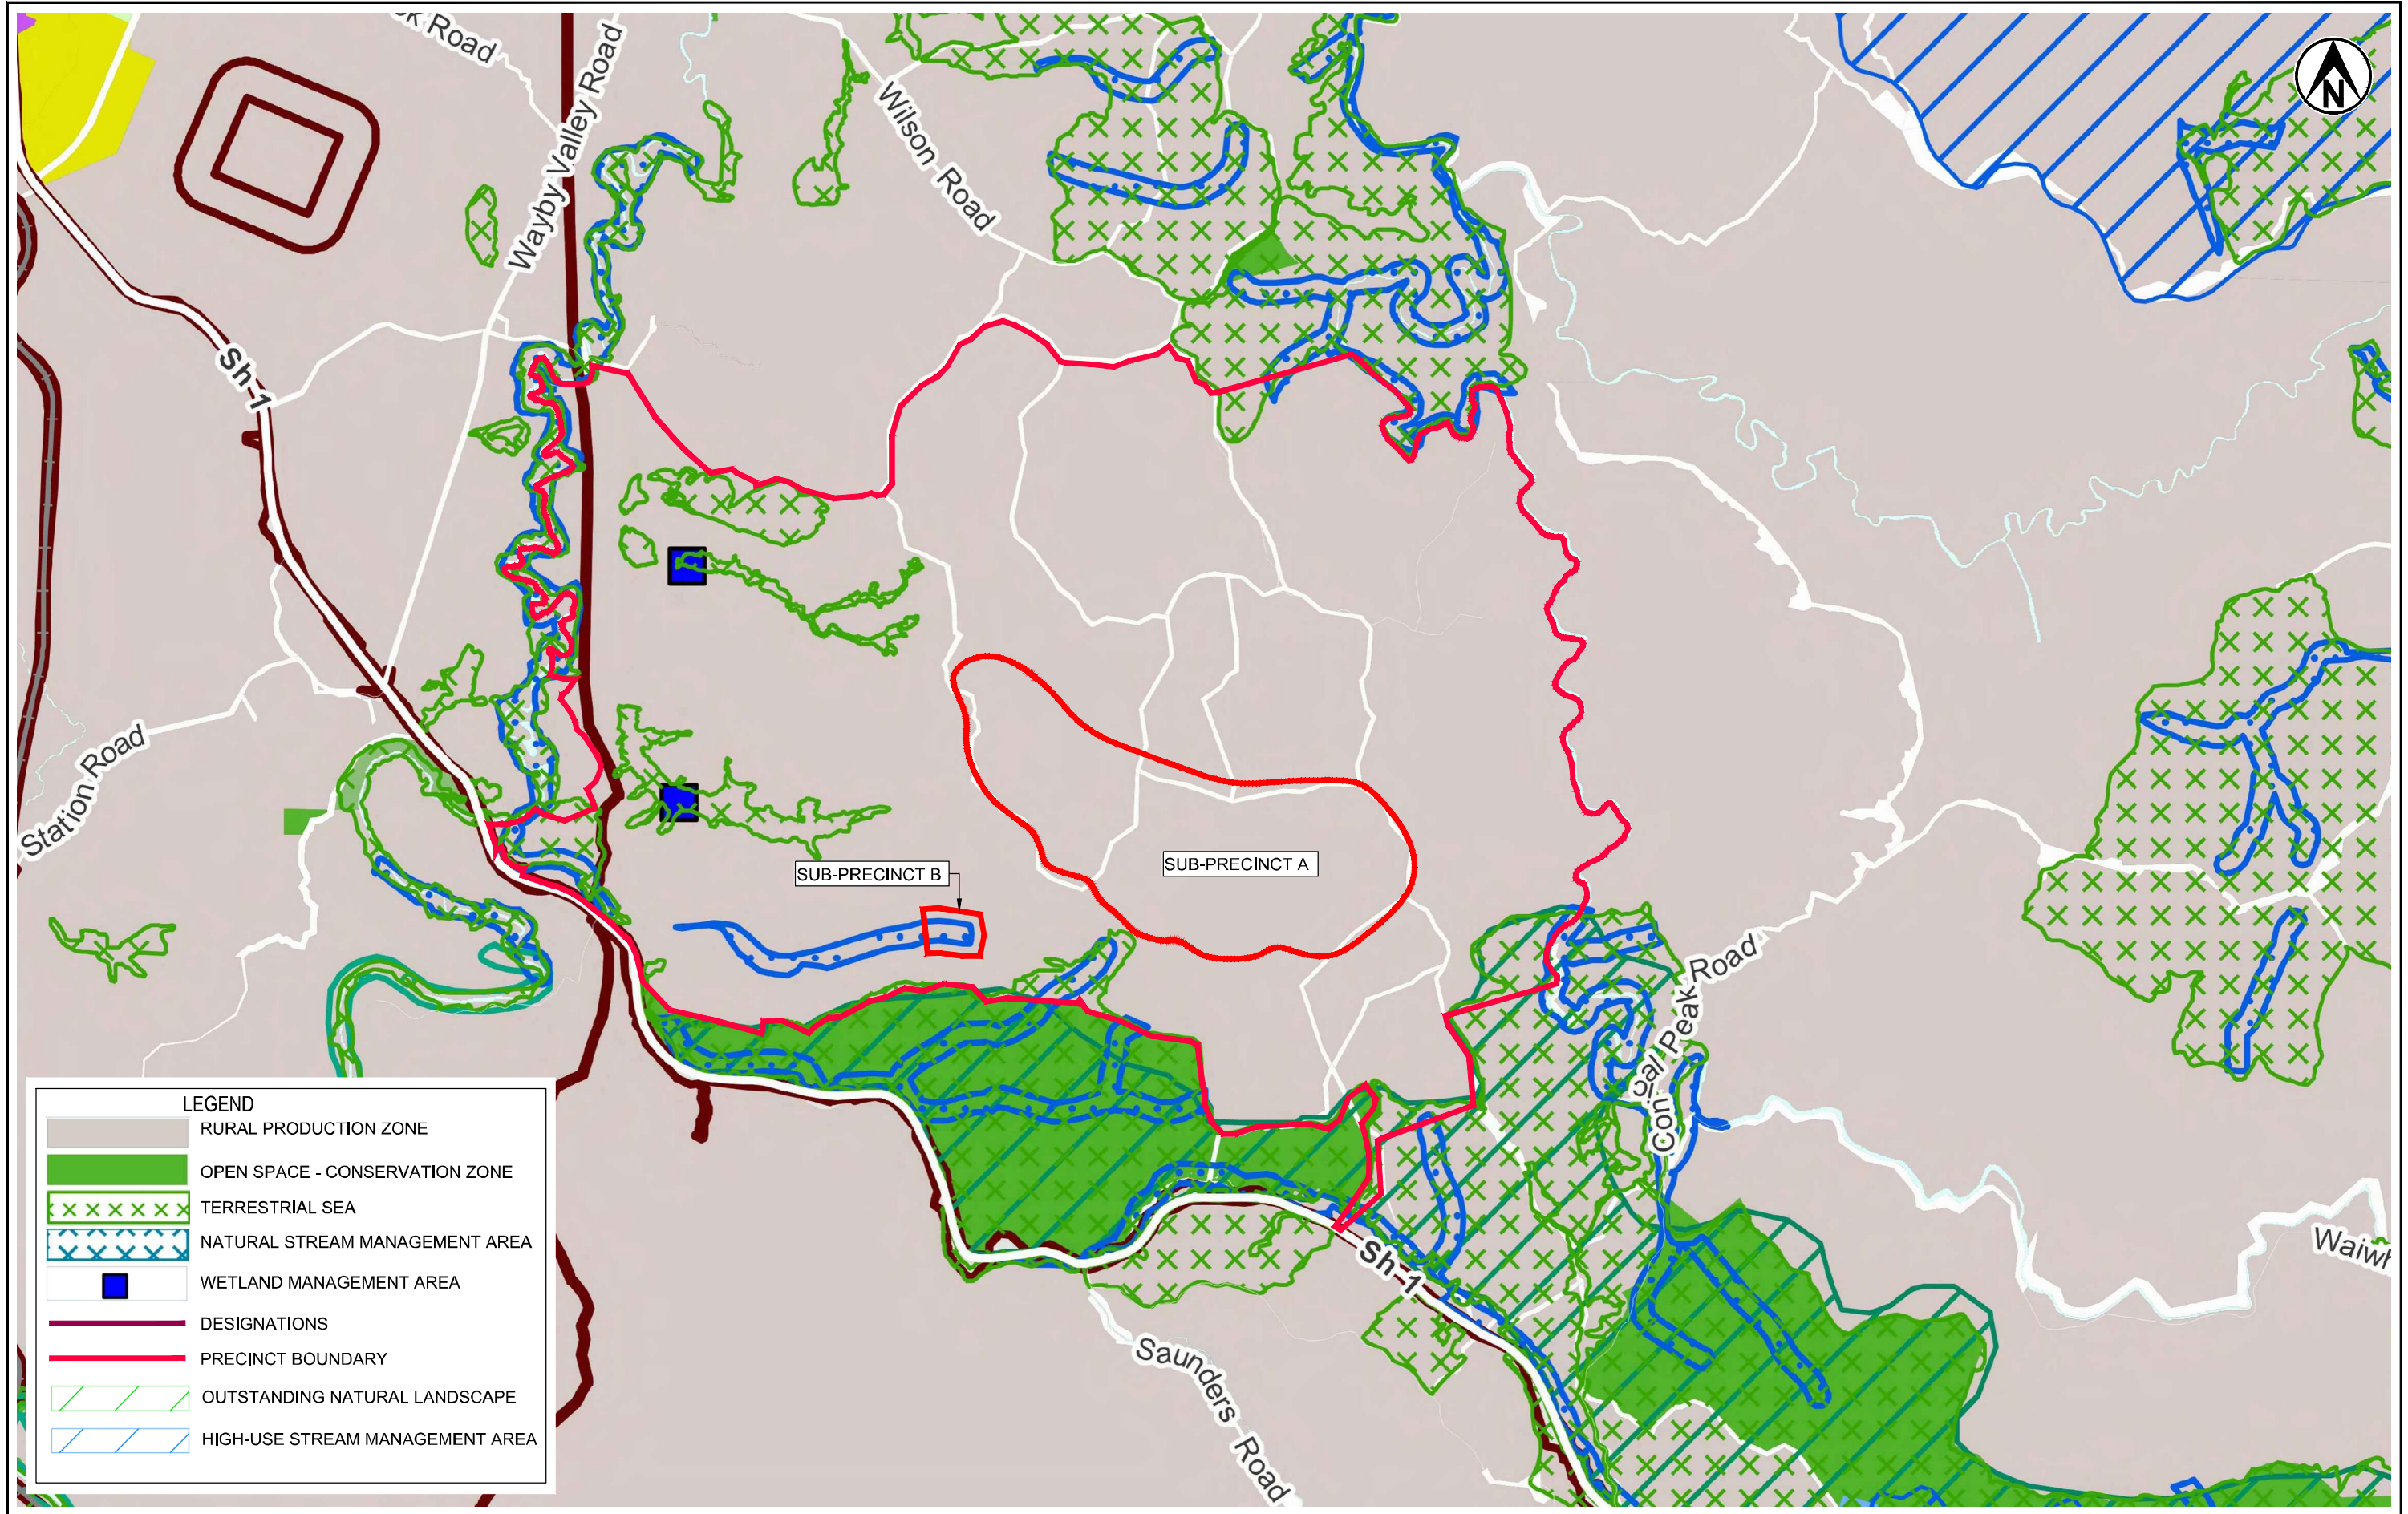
k Road
Wayby Valley Road
Wilson Road
N
Sh-1
Station Road
SUB-PRECINCT B
SUB-PRECINCT A
Con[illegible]al Peak Road
Sh-1
Saunders Road
Waiw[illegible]

LEGEND
RURAL PRODUCTION ZONE
OPEN SPACE - CONSERVATION ZONE
TERRESTRIAL SEA
NATURAL STREAM MANAGEMENT AREA
WETLAND MANAGEMENT AREA
DESIGNATIONS
PRECINCT BOUNDARY
OUTSTANDING NATURAL LANDSCAPE
HIGH-USE STREAM MANAGEMENT AREA